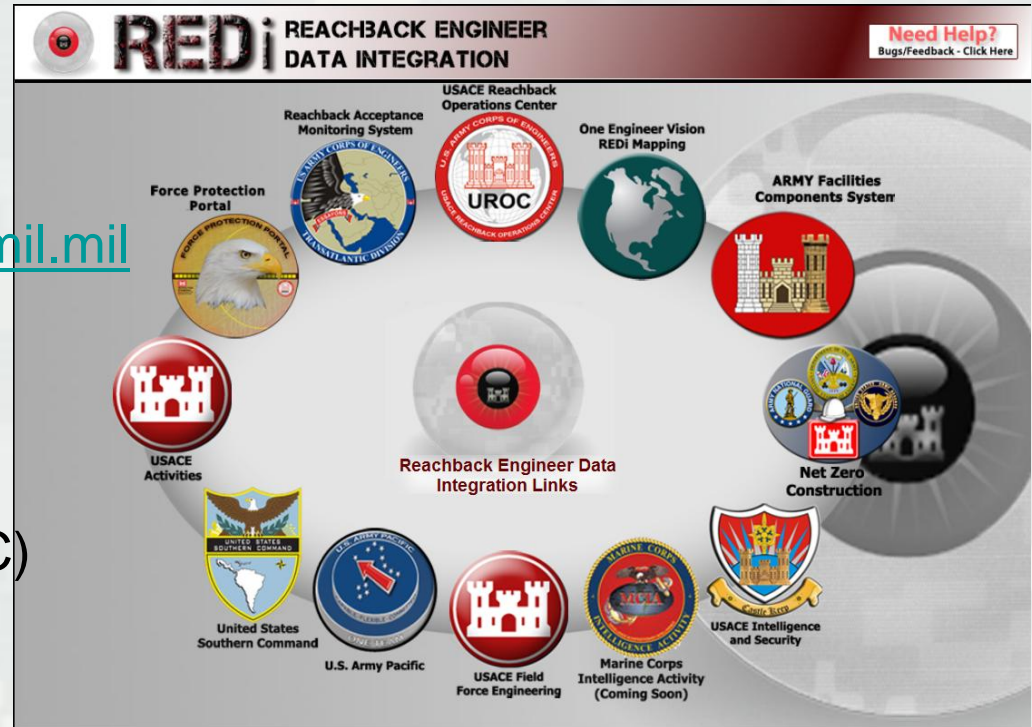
REDi REACHBACK ENGINEER DATA INTEGRATION

Need Help?
Bugs/Feedback - Click Here

nil.mil

C)

USACE Reachback Operations Center

Reachback Acceptance Monitoring System

One Engineer Vision REDi Mapping

Force Protection Portal

ARMY Facilities Components Systen

UROC

U.S. ARMY CORPS OF ENGINEERS

USACE REACHBACK OPERATIONS CENTER

U.S. ARMY CORPS OF ENGINEERS TRANSATLANTIC DIVISION

FORCE PROTECTION PORTAL

USACE Activities

Reachback Engineer Data Integration Links

Net Zero Construction

UNITED STATES SOUTHERN COMMAND

United States Southern Command

U.S. ARMY PACIFIC

U.S. Army Pacific

USACE Field Force Engineering

MARINE CORPS INTELLIGENCE ACTIVITY

Marine Corps Intelligence Activity (Coming Soon)

Castle Keep

USACE Intelligence and Security